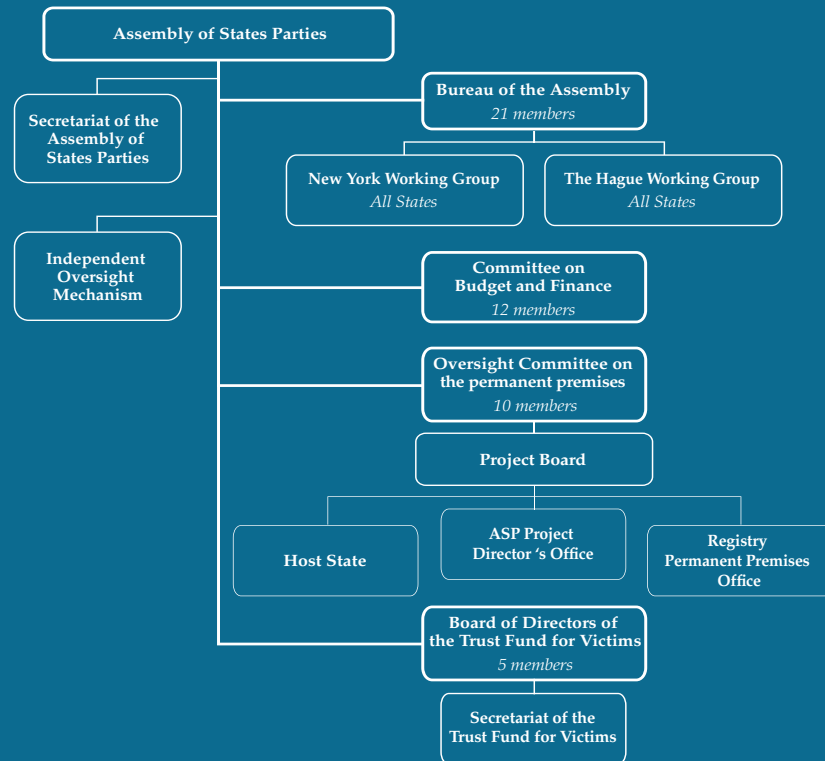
Assembly of States Parties

Secretariat of the Assembly of States Parties

Bureau of the Assembly
21 members

New York Working Group
All States

The Hague Working Group
All States

Independent Oversight Mechanism

Committee on Budget and Finance
12 members

Oversight Committee on the permanent premises
10 members

Project Board

Host State

ASP Project Director 's Office

Registry Permanent Premises Office

Board of Directors of the Trust Fund for Victims
5 members

Secretariat of the Trust Fund for Victims